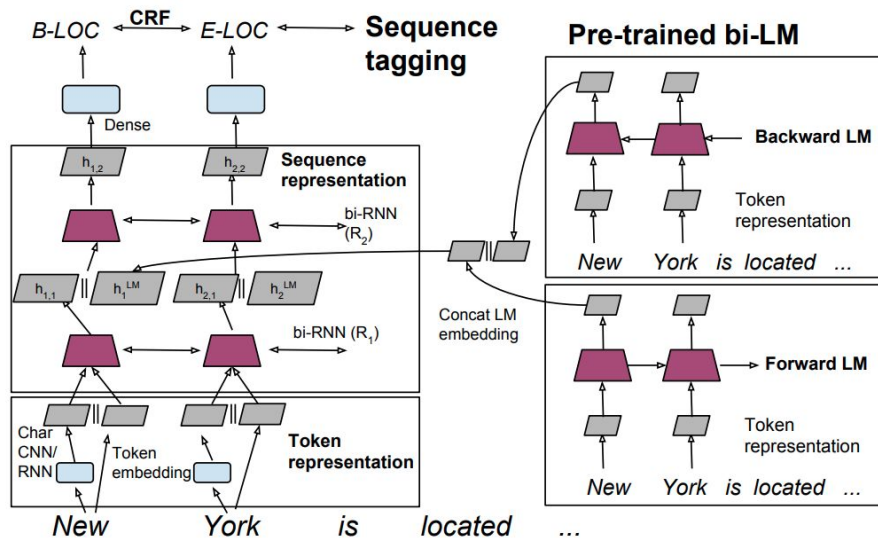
B-LOC
CRF
E-LOC
Sequence tagging

Pre-trained bi-LM

Dense

$h_{1,2}$
$h_{2,2}$
Sequence representation

bi-RNN ($R_2$)

$h_{1,1}$ || $h_1^{LM}$
$h_{2,1}$ || $h_2^{LM}$

bi-RNN ($R_1$)

Concat LM embedding

Backward LM
Token representation
New York is located ...

Forward LM
Token representation
New York is located ...

Char CNN/ RNN
Token embedding
Token representation

New York is located ...